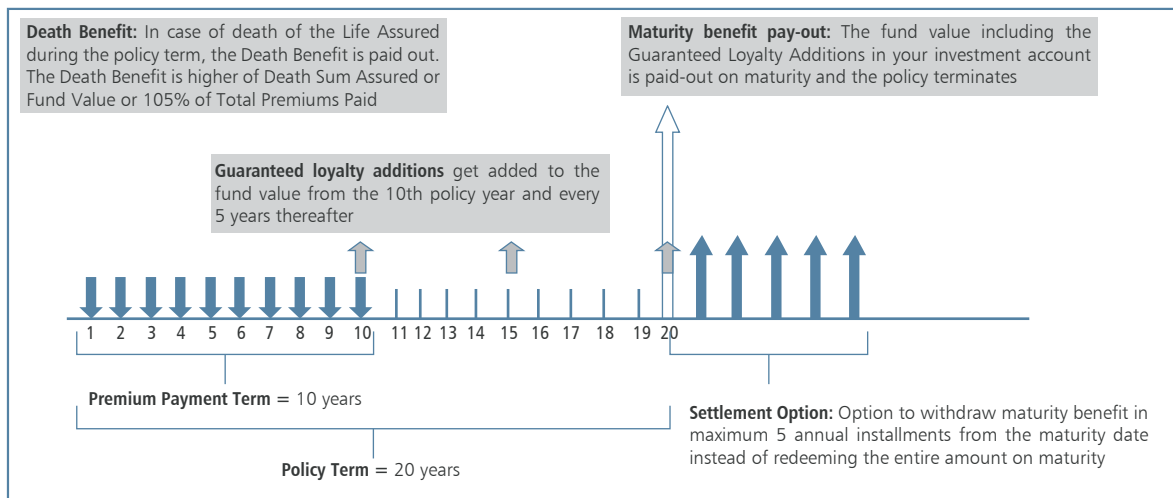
**Death Benefit:** In case of death of the Life Assured during the policy term, the Death Benefit is paid out. The Death Benefit is higher of Death Sum Assured or Fund Value or 105% of Total Premiums Paid

**Maturity benefit pay-out:** The fund value including the Guaranteed Loyalty Additions in your investment account is paid-out on maturity and the policy terminates

**Guaranteed loyalty additions** get added to the fund value from the 10th policy year and every 5 years thereafter

1 2 3 4 5 6 7 8 9 10 11 12 13 14 15 16 17 18 19 20

**Premium Payment Term** = 10 years

**Settlement Option:** Option to withdraw maturity benefit in maximum 5 annual installments from the maturity date instead of redeeming the entire amount on maturity

**Policy Term** = 20 years